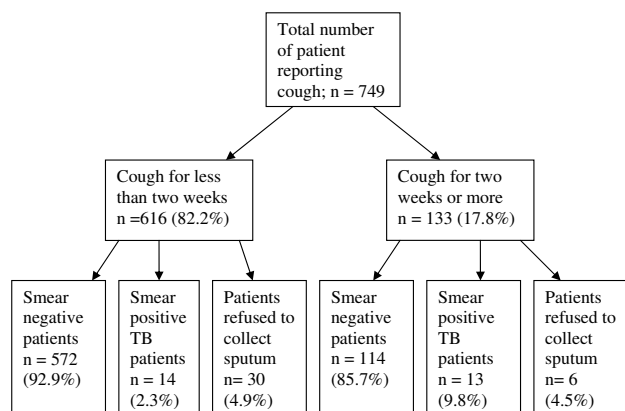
Total number of patient reporting cough; n = 749

Cough for less than two weeks n =616 (82.2%)

Cough for two weeks or more n = 133 (17.8%)

Smear negative patients n = 572 (92.9%)

Smear positive TB patients n = 14 (2.3%)

Patients refused to collect sputum n= 30 (4.9%)

Smear negative patients n = 114 (85.7%)

Smear positive TB patients n = 13 (9.8%)

Patients refused to collect sputum n= 6 (4.5%)